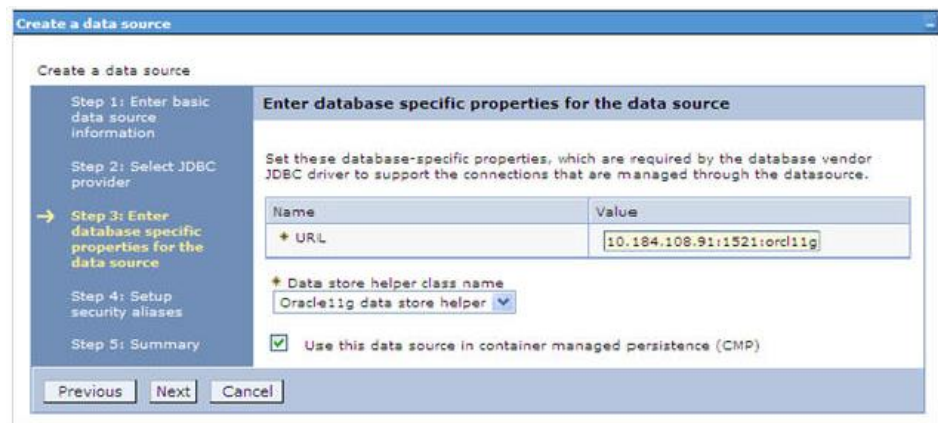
Create a data source

Create a data source

Step 1: Enter basic data source information

Step 2: Select JDBC provider

→ Step 3: Enter database specific properties for the data source

Step 4: Setup security aliases

Step 5: Summary

Enter database specific properties for the data source

Set these database-specific properties, which are required by the database vendor JDBC driver to support the connections that are managed through the datasource.

| Name | Value |
|---|---|
| * URL | 10.184.108.91:1521:orcl11g |

* Data store helper class name

Oracle11g data store helper

Use this data source in container managed persistence (CMP)

Previous Next Cancel